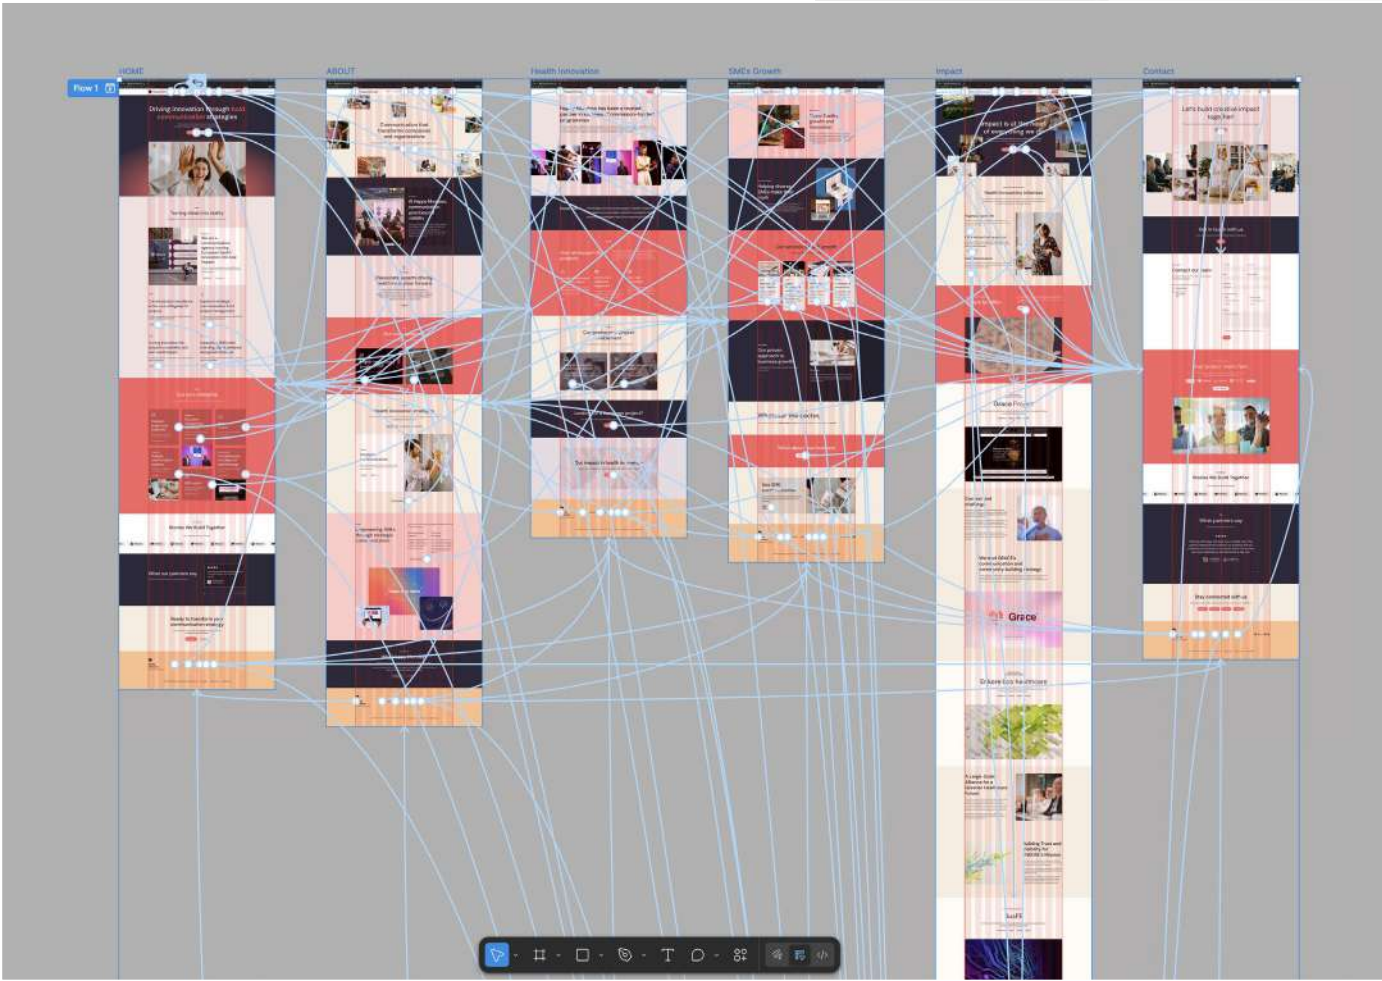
HOME

Flow 1

Driving innovation through bold communication strategies

ABOUT

Health Innovation

SMEs Growth

Impact

Contact

Let's build creative impact together

Grace

Grace

Grace Eco healthcare